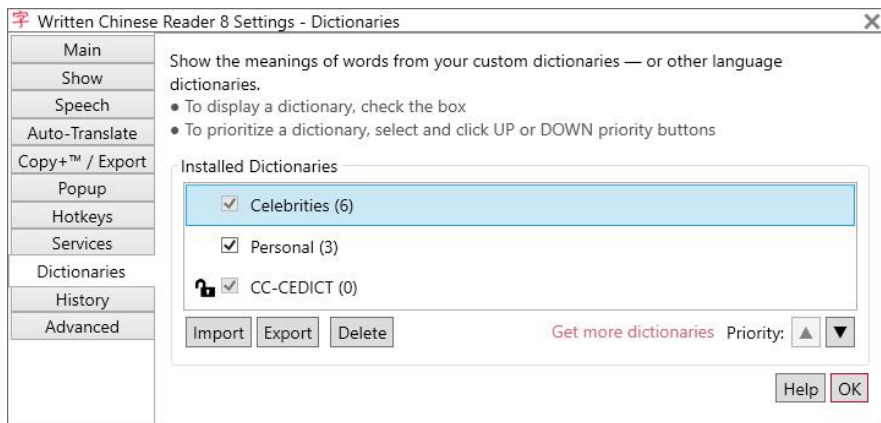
字 Written Chinese Reader 8 Settings - Dictionaries

Main
Show
Speech
Auto-Translate
Copy+™ / Export
Popup
Hotkeys
Services
Dictionaries
History
Advanced

Show the meanings of words from your custom dictionaries — or other language dictionaries.
• To display a dictionary, check the box
• To prioritize a dictionary, select and click UP or DOWN priority buttons

Installed Dictionaries

Celebrities (6)
Personal (3)
CC-CEDICT (0)

Import Export Delete Get more dictionaries Priority: ▲ ▼

Help OK